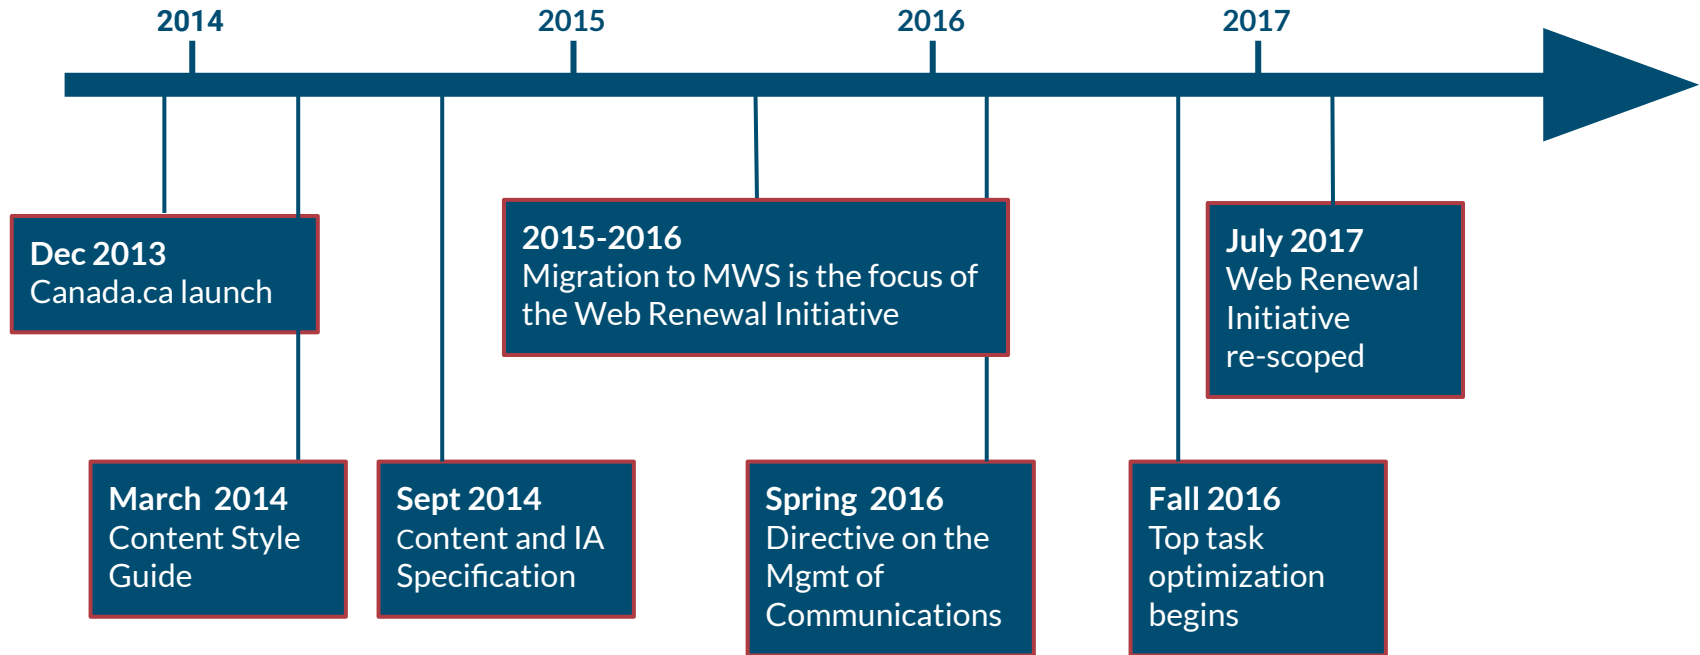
2014

2015

2016

2017

Dec 2013
Canada.ca launch

2015-2016
Migration to MWS is the focus of the Web Renewal Initiative

July 2017
Web Renewal Initiative re-scoped

March 2014
Content Style Guide

Sept 2014
Content and IA Specification

Spring 2016
Directive on the Mgmt of Communications

Fall 2016
Top task optimization begins